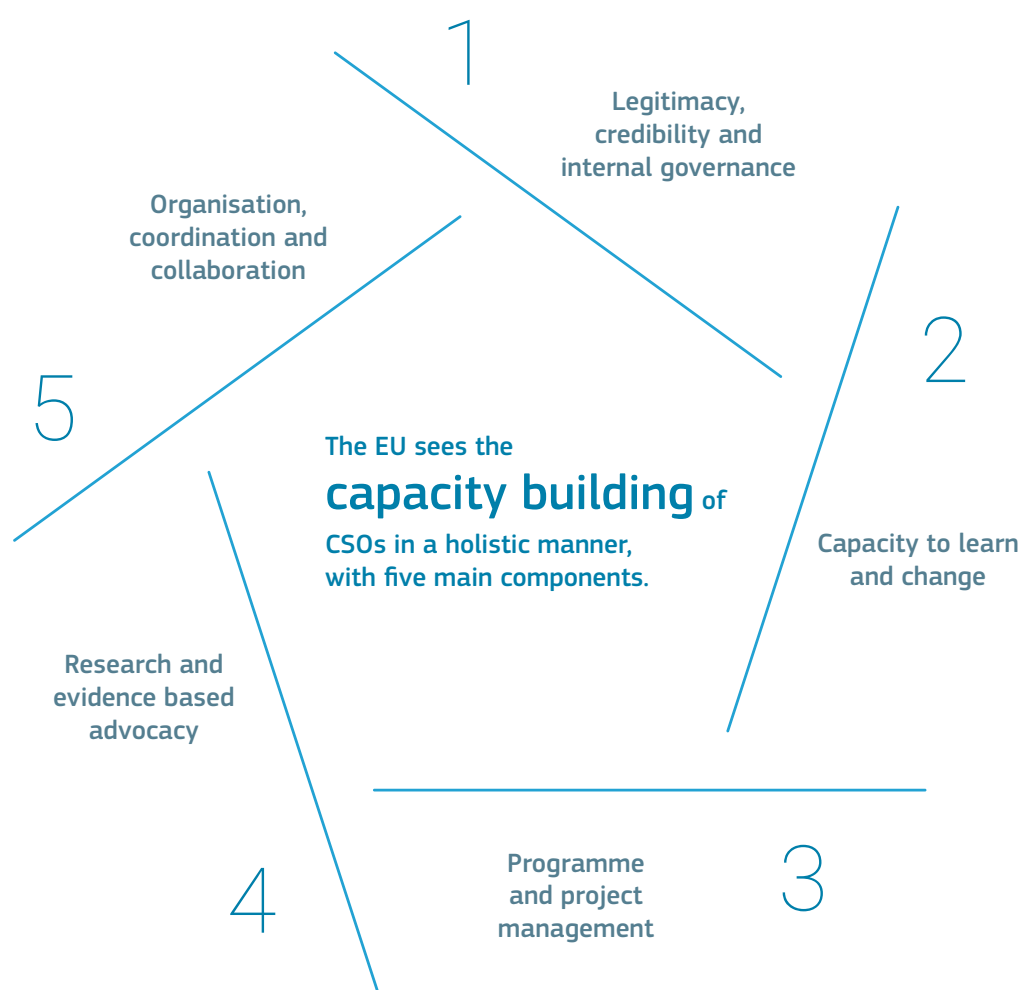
The EU sees the capacity building of CSOs in a holistic manner, with five main components.

1

Legitimacy, credibility and internal governance

2

Capacity to learn and change

3

Programme and project management

4

Research and evidence based advocacy

5

Organisation, coordination and collaboration